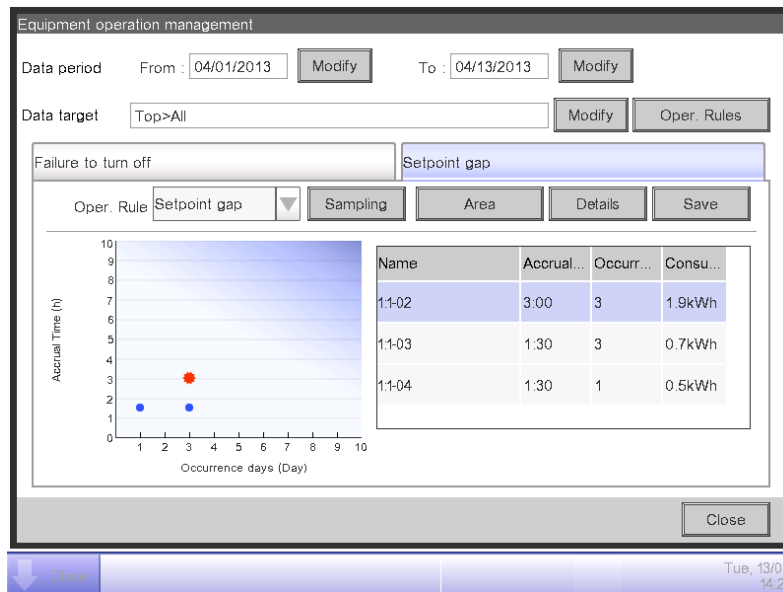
Equipment operation management

Data period From : 04/01/2013 Modify To : 04/13/2013 Modify

Data target Top>All Modify Oper. Rules

Failure to turn off

Setpoint gap

Oper. Rule Setpoint gap Sampling Area Details Save

Accrual Time (h)

10
9
8
7
6
5
4
3
2
1
0

1 2 3 4 5 6 7 8 9 10

Occurrence days (Day)

| Name | Accrual... | Occurr... | Consu... |
|---|---|---|---|
| 1:1-02 | 3:00 | 3 | 1.9kWh |
| 1:1-03 | 1:30 | 3 | 0.7kWh |
| 1:1-04 | 1:30 | 1 | 0.5kWh |

Close

Close

Tue, 13/0
14:2